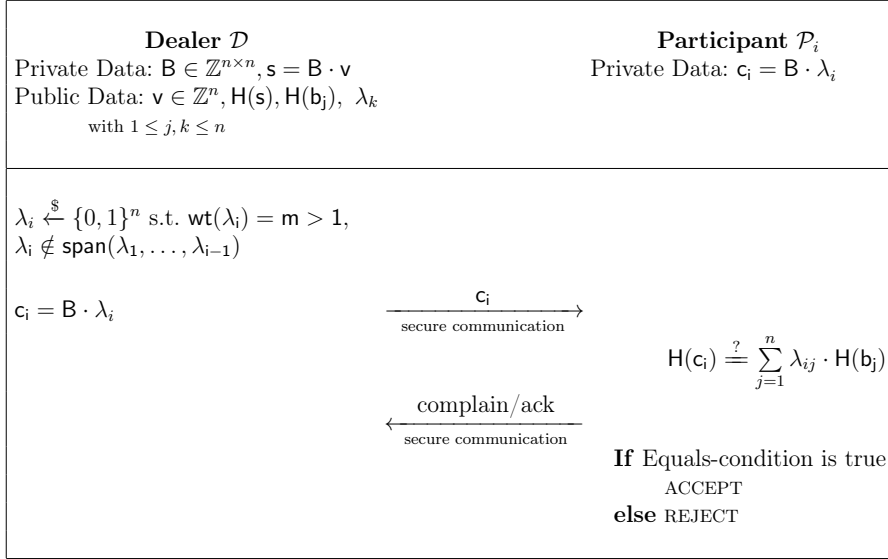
Dealer $\mathcal{D}$
Private Data: $\mathsf{B} \in \mathbb{Z}^{n\times n}, \mathsf{s} = \mathsf{B} \cdot \mathsf{v}$
Public Data: $\mathsf{v} \in \mathbb{Z}^n, \mathsf{H}(\mathsf{s}), \mathsf{H}(\mathsf{b_j}),\ \lambda_k$
with $1 \leq j, k \leq n$

Participant $\mathcal{P}_i$
Private Data: $\mathsf{c_i} = \mathsf{B} \cdot \lambda_i$

$\lambda_i \xleftarrow{\$} \{0,1\}^n$ s.t. $\mathsf{wt}(\lambda_i) = \mathsf{m} > 1$,
$\lambda_i \notin \mathsf{span}(\lambda_1, \ldots, \lambda_{i-1})$

$\mathsf{c_i} = \mathsf{B} \cdot \lambda_i$

$\mathsf{c_i}$
secure communication

$\mathsf{H}(\mathsf{c_i}) \stackrel{?}{=} \sum_{j=1}^{n} \lambda_{ij} \cdot \mathsf{H}(\mathsf{b_j})$

complain/ack
secure communication

If Equals-condition is true
ACCEPT
else REJECT